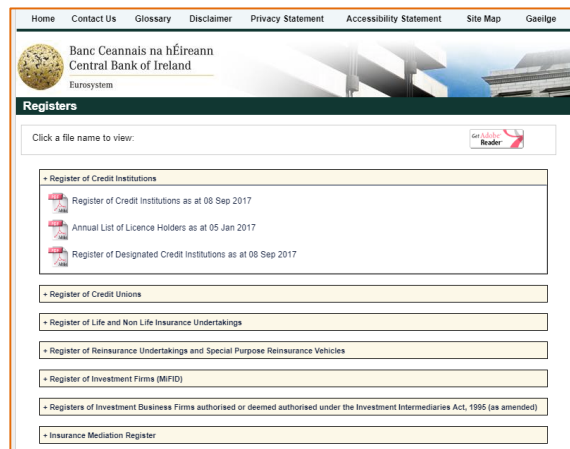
Home Contact Us Glossary Disclaimer Privacy Statement Accessibility Statement Site Map Gaeilge

Banc Ceannais na hÉireann
Central Bank of Ireland
Eurosystem

Registers

Click a file name to view:

Get Adobe Reader

+ Register of Credit Institutions

Register of Credit Institutions as at 08 Sep 2017

Annual List of Licence Holders as at 05 Jan 2017

Register of Designated Credit Institutions as at 08 Sep 2017

+ Register of Credit Unions

+ Register of Life and Non Life Insurance Undertakings

+ Register of Reinsurance Undertakings and Special Purpose Reinsurance Vehicles

+ Register of Investment Firms (MiFID)

+ Registers of Investment Business Firms authorised or deemed authorised under the Investment Intermediaries Act, 1995 (as amended)

+ Insurance Mediation Register